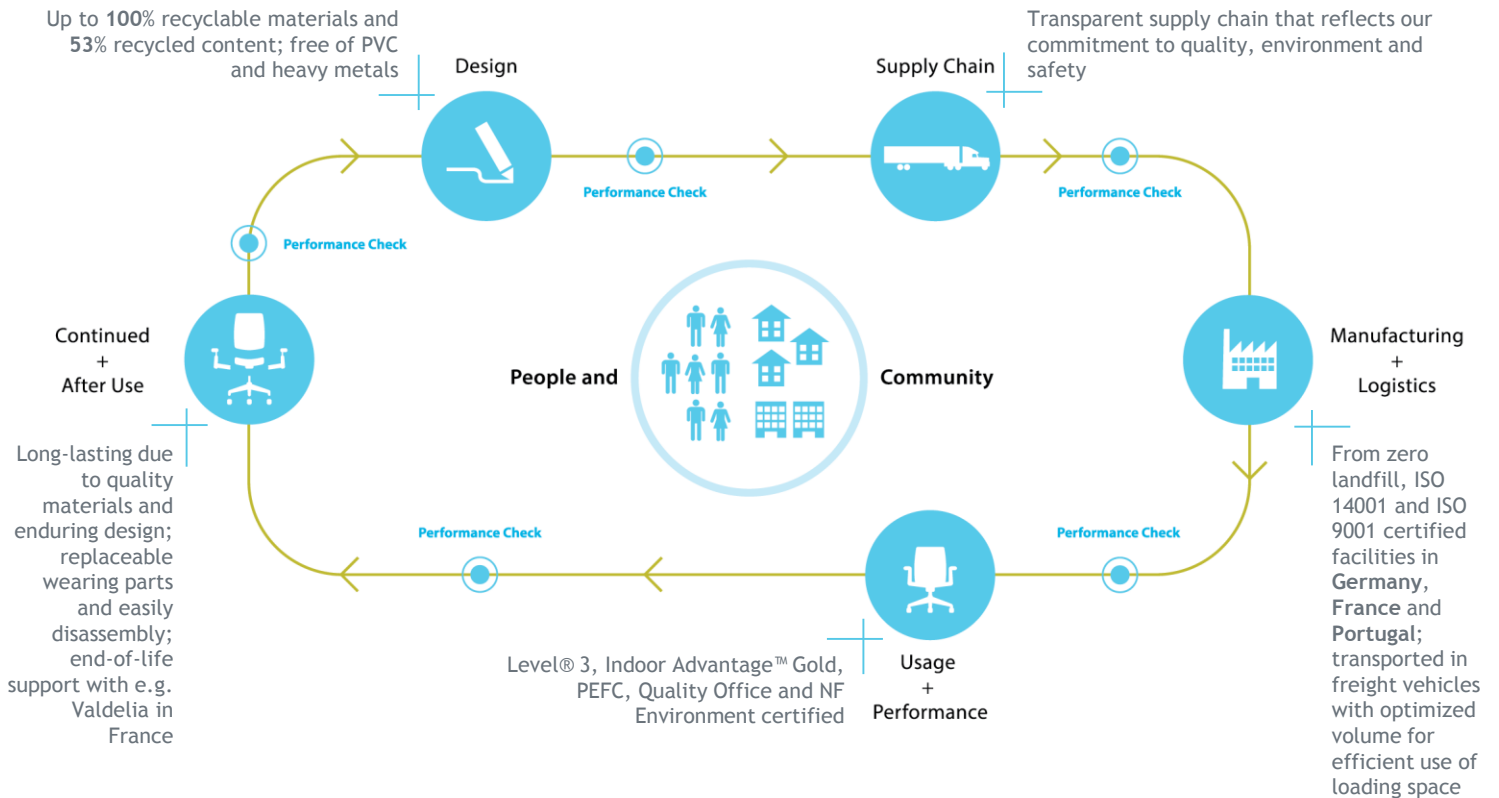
Up to **100**% recyclable materials and **53**% recycled content; free of PVC and heavy metals

Design

Performance Check

Supply Chain

Transparent supply chain that reflects our commitment to quality, environment and safety

Performance Check

Performance Check

Continued + After Use

People and

Community

Manufacturing + Logistics

Long-lasting due to quality materials and enduring design; replaceable wearing parts and easily disassembly; end-of-life support with e.g. Valdelia in France

Performance Check

Performance Check

From zero landfill, ISO 14001 and ISO 9001 certified facilities in **Germany**, **France** and **Portugal**; transported in freight vehicles with optimized volume for efficient use of loading space

Level® 3, Indoor Advantage™ Gold, PEFC, Quality Office and NF Environment certified

Usage + Performance